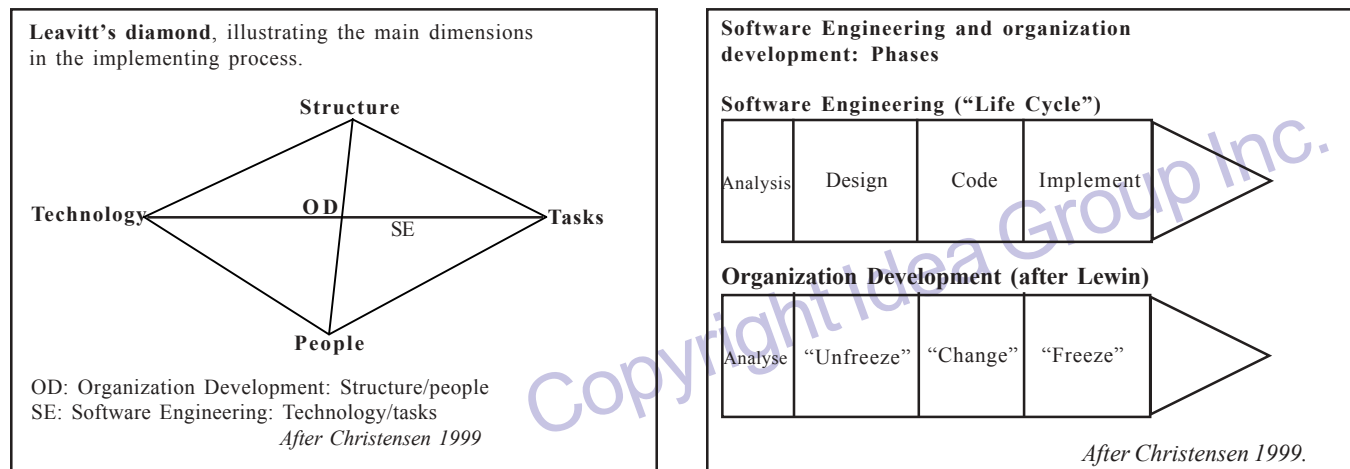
**Leavitt's diamond**, illustrating the main dimensions in the implementing process.

Structure

Technology

O D

SE

Tasks

People

OD: Organization Development: Structure/people
SE: Software Engineering: Technology/tasks
*After Christensen 1999*

**Software Engineering and organization development: Phases**

**Software Engineering ("Life Cycle")**

| Analysis | Design | Code | Implement |
|---|---|---|---|

**Organization Development (after Lewin)**

| Analyse | "Unfreeze" | "Change" | "Freeze" |
|---|---|---|---|

*After Christensen 1999.*

Copyright Idea Group Inc.